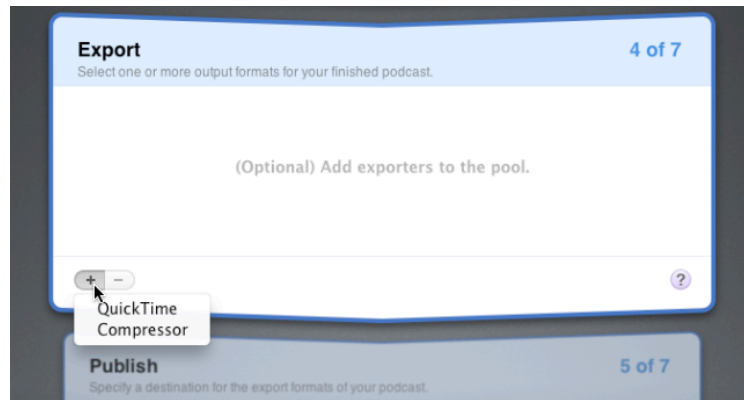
Export
4 of 7
Select one or more output formats for your finished podcast.

(Optional) Add exporters to the pool.

+ −
?
QuickTime
Compressor

Publish
5 of 7
Specify a destination for the export formats of your podcast.